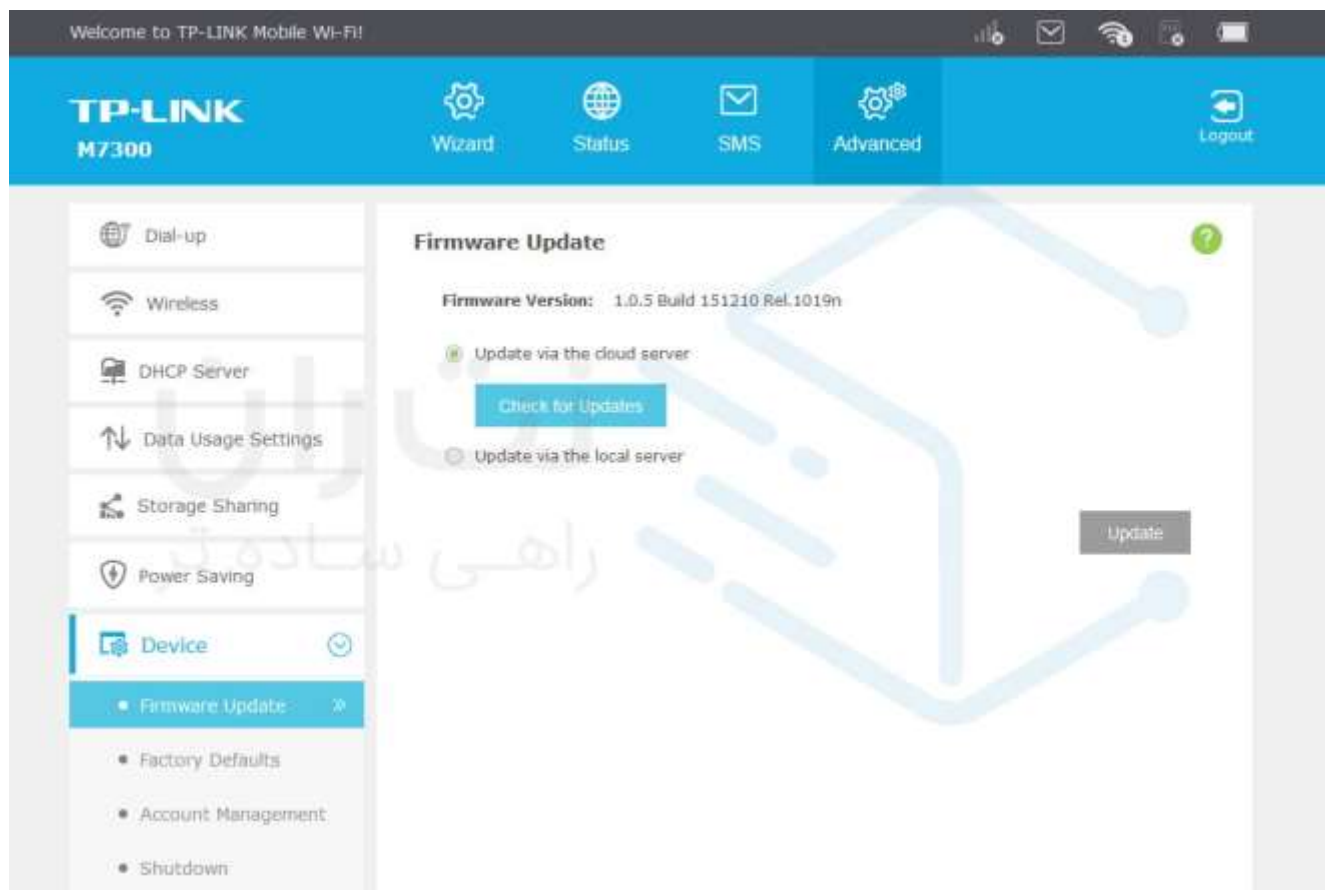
Welcome to TP-LINK Mobile Wi-Fi!

TP-LINK
M7300

Wizard
Status
SMS
Advanced
Logout

Dial-up
Wireless
DHCP Server
Data Usage Settings
Storage Sharing
Power Saving
Device
• Firmware Update
• Factory Defaults
• Account Management
• Shutdown

Firmware Update

Firmware Version: 1.0.5 Build 151210 Rel.1019n

Update via the cloud server

Check for Updates

Update via the local server

Update

راهی ساده تر